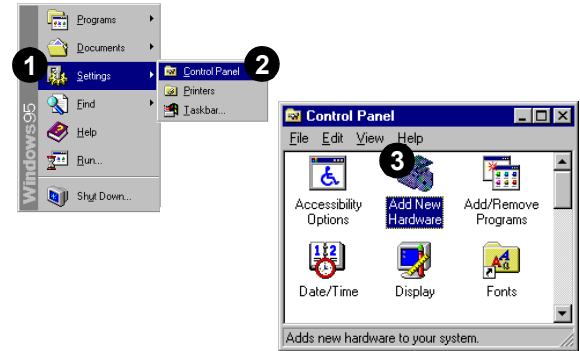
Windows95

Programs

Documents

1

Settings

Find

Help

Run...

Shut Down...

Control Panel

2

Printers

Taskbar...

Control Panel

File Edit View Help

3

Accessibility Options

Add New Hardware

Add/Remove Programs

Date/Time

Display

Fonts

Adds new hardware to your system.